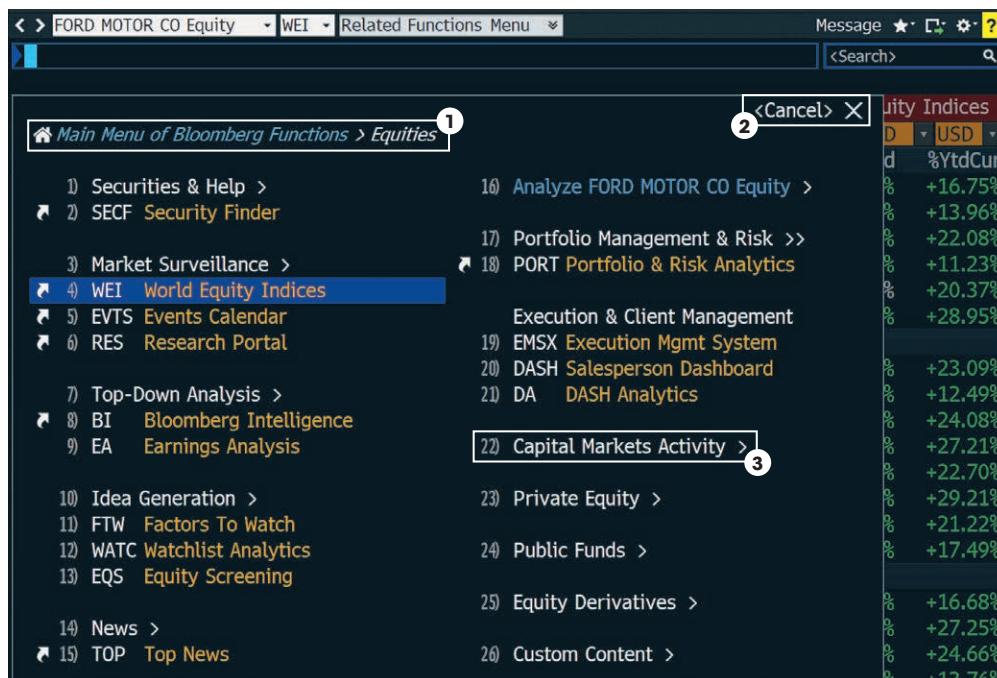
< > FORD MOTOR CO Equity WEI Related Functions Menu Message ★ ⚙ ?

<Search>

Main Menu of Bloomberg Functions > Equities 1

<Cancel> × 2

uity Indices

D USD

d %YtdCur

1) Securities & Help >
2) SECF Security Finder

3) Market Surveillance >
4) WEI World Equity Indices
5) EVTS Events Calendar
6) RES Research Portal

7) Top-Down Analysis >
8) BI Bloomberg Intelligence
9) EA Earnings Analysis

10) Idea Generation >
11) FTW Factors To Watch
12) WATC Watchlist Analytics
13) EQS Equity Screening

14) News >
15) TOP Top News

16) Analyze FORD MOTOR CO Equity >

17) Portfolio Management & Risk >>
18) PORT Portfolio & Risk Analytics

Execution & Client Management
19) EMSX Execution Mgmt System
20) DASH Salesperson Dashboard
21) DA DASH Analytics

22) Capital Markets Activity > 3

23) Private Equity >

24) Public Funds >

25) Equity Derivatives >

26) Custom Content >

% +16.75%
% +13.96%
% +22.08%
% +11.23%
% +20.37%
% +28.95%
% +23.09%
% +12.49%
% +24.08%
% +27.21%
% +22.70%
% +29.21%
% +21.22%
% +17.49%
% +16.68%
% +27.25%
% +24.66%